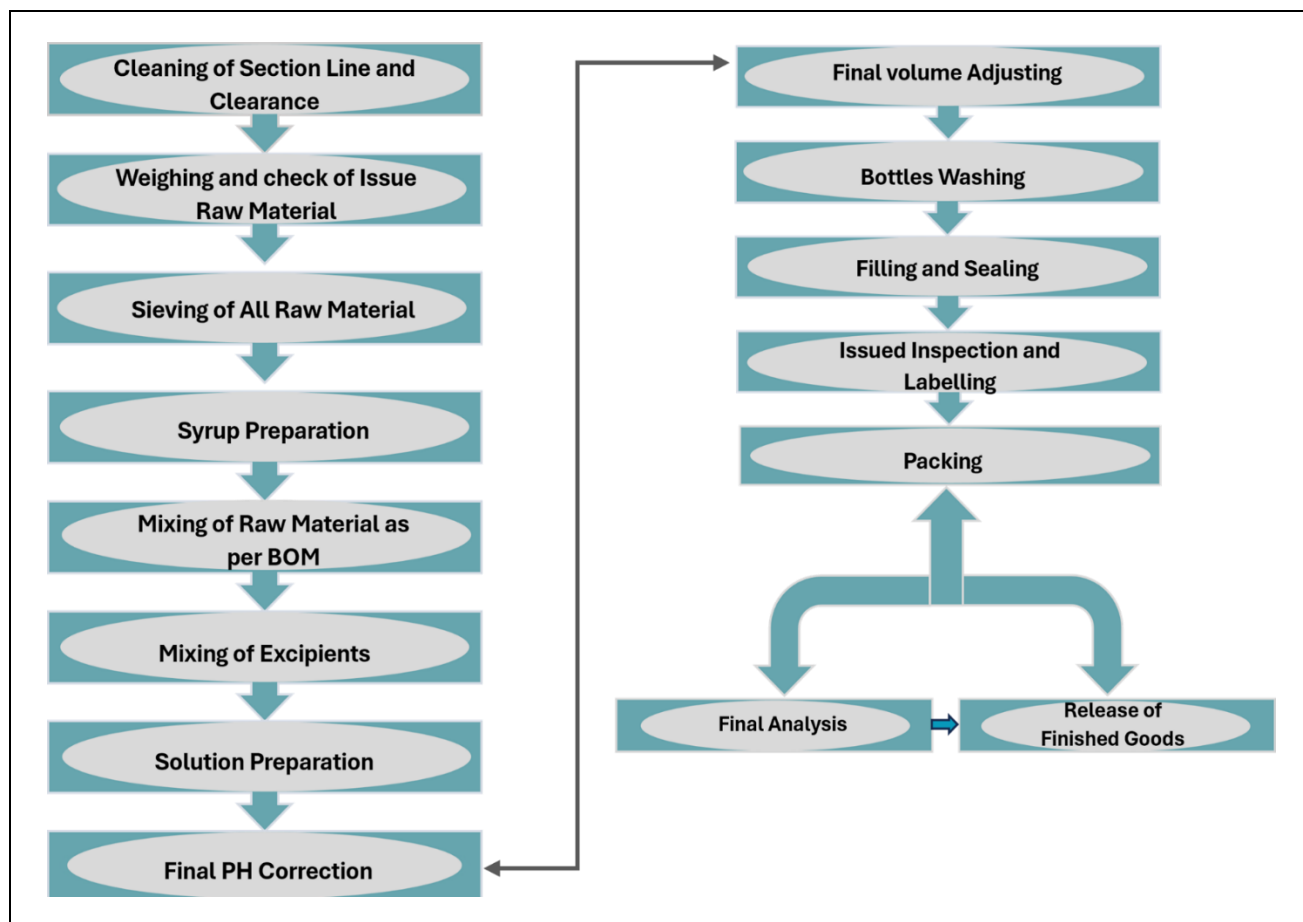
Cleaning of Section Line and Clearance

Weighing and check of Issue Raw Material

Sieving of All Raw Material

Syrup Preparation

Mixing of Raw Material as per BOM

Mixing of Excipients

Solution Preparation

Final PH Correction

Final volume Adjusting

Bottles Washing

Filling and Sealing

Issued Inspection and Labelling

Packing

Final Analysis

Release of Finished Goods